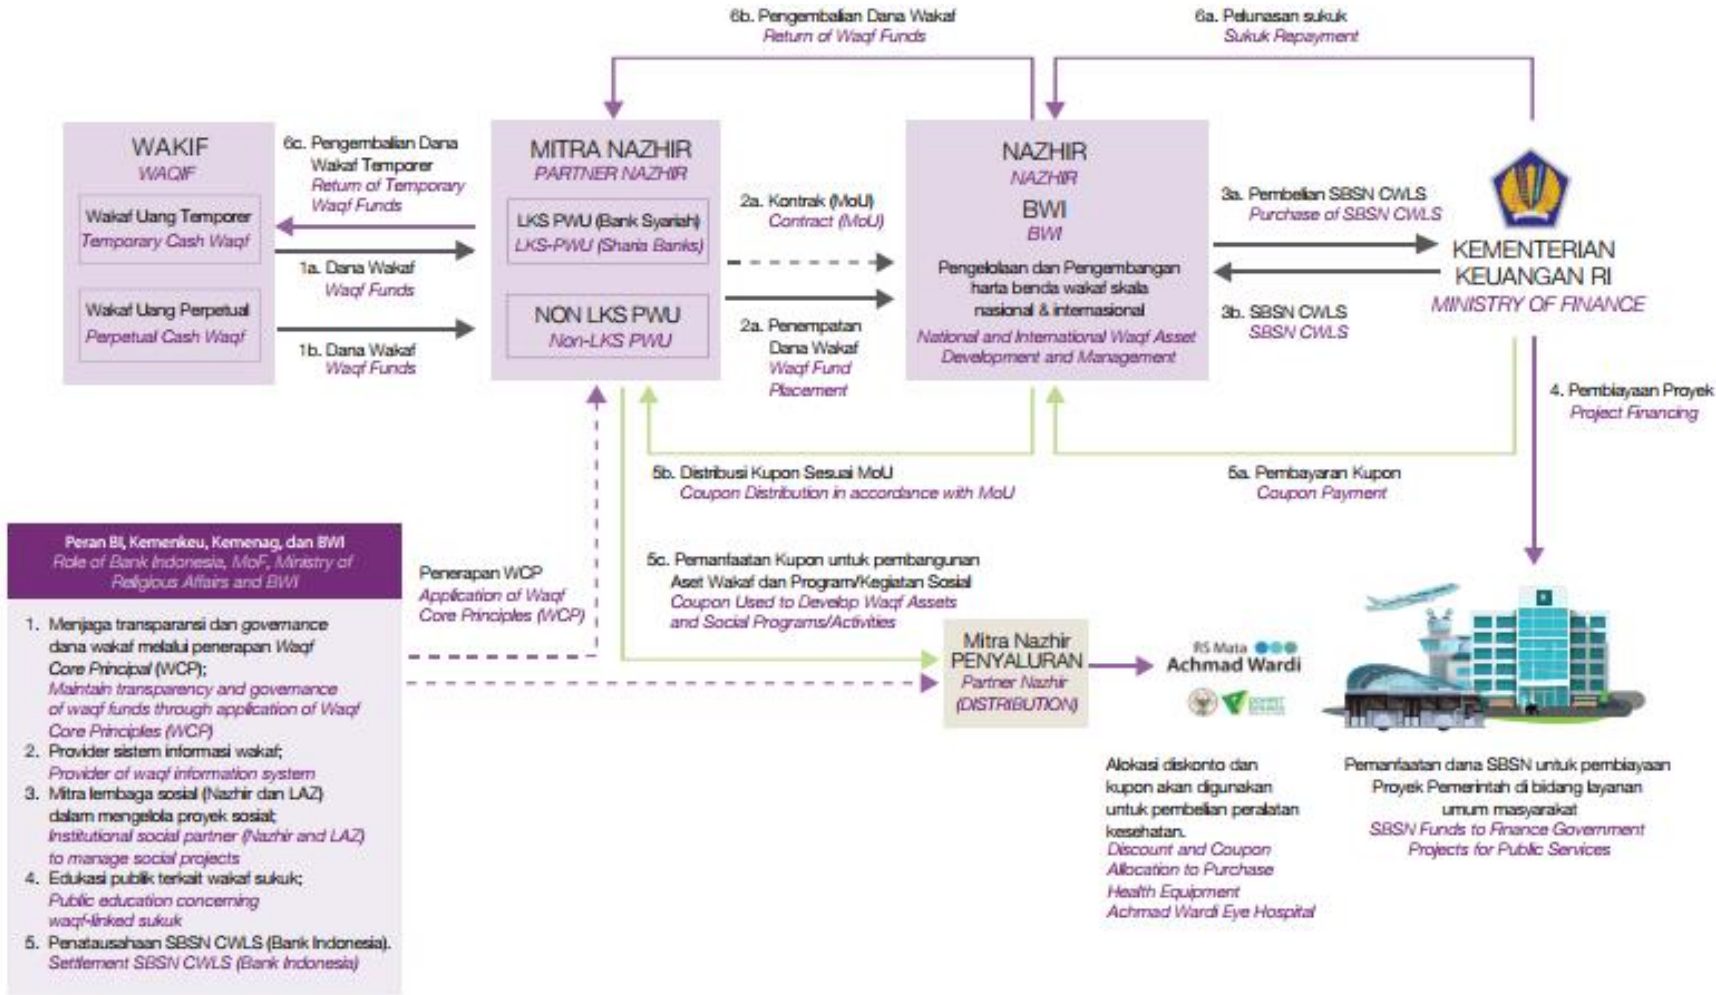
6b. Pengembalian Dana Wakaf
Return of Waqf Funds

6a. Pelunasan sukuk
Sukuk Repayment

WAKIF
WAQIF

Wakaf Uang Temporer
Temporary Cash Waqf

Wakaf Uang Perpetual
Perpetual Cash Waqf

6c. Pengembalian Dana Wakaf Temporer
Return of Temporary Waqf Funds

1a. Dana Wakaf
Waqf Funds

1b. Dana Wakaf
Waqf Funds

MITRA NAZHIR
PARTNER NAZHIR

LKS PWU (Bank Syariah)
LKS-PWU (Sharia Banks)

NON LKS PWU
Non-LKS PWU

2a. Kontrak (MoU)
Contract (MoU)

2a. Penempatan Dana Wakaf
Waqf Fund Placement

NAZHIR
NAZHIR
BWI
BWI

Pengelolaan dan Pengembangan harta benda wakaf skala nasional & internasional
National and International Waqf Asset Development and Management

3a. Pembelian SBSN CWLS
Purchase of SBSN CWLS

3b. SBSN CWLS
SBSN CWLS

KEMENTERIAN KEUANGAN RI
MINISTRY OF FINANCE

4. Pembiayaan Proyek
Project Financing

5b. Distribusi Kupon Sesuai MoU
Coupon Distribution in accordance with MoU

5a. Pembayaran Kupon
Coupon Payment

Peran BI, Kemenkeu, Kemenag, dan BWI
Role of Bank Indonesia, MoF, Ministry of Religious Affairs and BWI

1. Menjaga transparansi dan governance dana wakaf melalui penerapan Waqf Core Principal (WCP);
Maintain transparency and governance of waqf funds through application of Waqf Core Principles (WCP)
2. Provider sistem informasi wakaf;
Provider of waqf information system
3. Mitra lembaga sosial (Nazhir dan LAZ) dalam mengelola proyek sosial;
Institutional social partner (Nazhir and LAZ) to manage social projects
4. Edukasi publik terkait wakaf sukuk;
Public education concerning waqf-linked sukuk
5. Penatausahaan SBSN CWLS (Bank Indonesia).
Settlement SBSN CWLS (Bank Indonesia)

Penerapan WCP
Application of Waqf Core Principles (WCP)

5c. Pemanfaatan Kupon untuk pembangunan Aset Wakaf dan Program/Kegiatan Sosial
Coupon Used to Develop Waqf Assets and Social Programs/Activities

Mitra Nazhir PENYALURAN
Partner Nazhir (DISTRIBUTION)

RS Mata Achmad Wardi

Alokasi diskonto dan kupon akan digunakan untuk pembelian peralatan kesehatan.
Discount and Coupon Allocation to Purchase Health Equipment
Achmad Wardi Eye Hospital

Pemanfaatan dana SBSN untuk pembiayaan Proyek Pemerintah di bidang layanan umum masyarakat
SBSN Funds to Finance Government Projects for Public Services